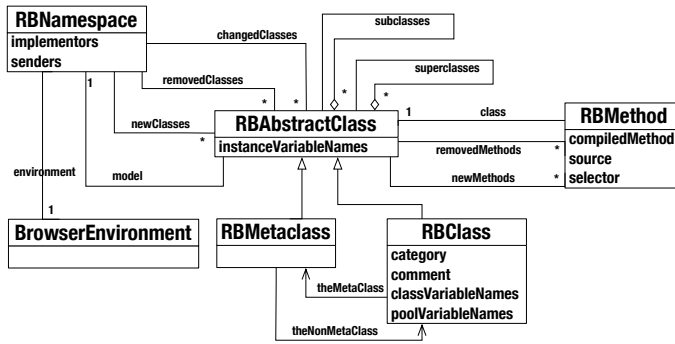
RBNamespace
implementors
senders

changedClasses
subclasses
superclasses
removedClasses
1
*
*
*
*
newClasses
*
RBAbstractClass
instanceVariableNames
1
class
RBMethod
compiledMethod
source
selector
removedMethods
*
newMethods
*
environment
model
1
BrowserEnvironment
RBMetaclass
RBClass
category
comment
classVariableNames
poolVariableNames
theMetaClass
theNonMetaClass